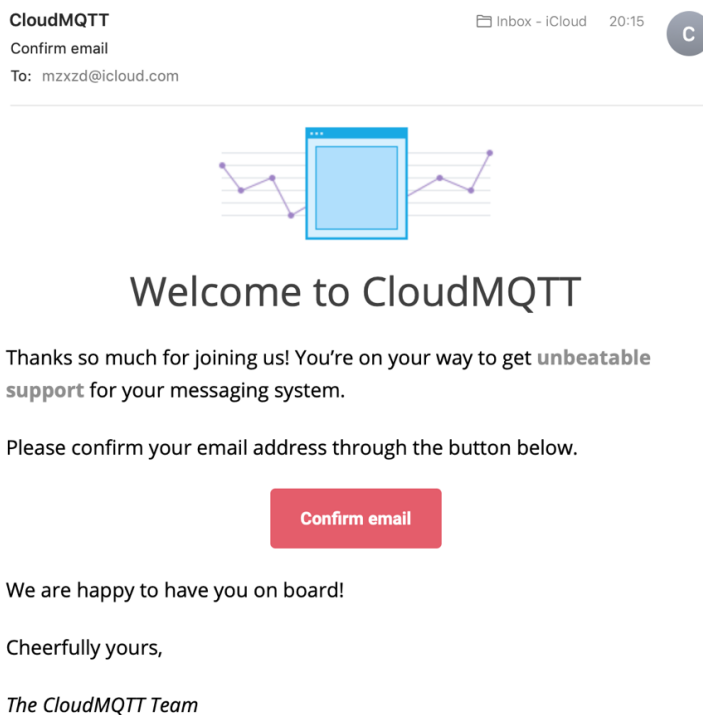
CloudMQTT
Confirm email
To: mzxzd@icloud.com

Inbox - iCloud 20:15

C

Welcome to CloudMQTT

Thanks so much for joining us! You're on your way to get unbeatable support for your messaging system.

Please confirm your email address through the button below.

Confirm email

We are happy to have you on board!

Cheerfully yours,

The CloudMQTT Team